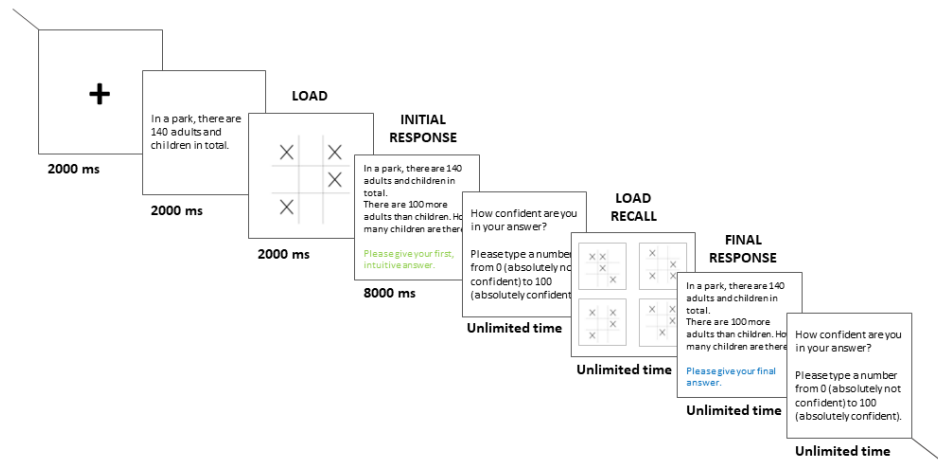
+

2000 ms

In a park, there are 140 adults and children in total.

2000 ms

LOAD

2000 ms

INITIAL RESPONSE

In a park, there are 140 adults and children in total.
There are 100 more adults than children. Ho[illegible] many children are there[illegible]

Please give your first, intuitive answer.

8000 ms

How confident are you in your answer?

Please type a number from 0 (absolutely no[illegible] confident) to 100 (absolutely confident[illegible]

Unlimited time

LOAD RECALL

Unlimited time

FINAL RESPONSE

In a park, there are 140 adults and children in total.
There are 100 more adults than children. Ho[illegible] many children are there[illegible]

Please give your final answer.

Unlimited time

How confident are you in your answer?

Please type a number from 0 (absolutely not confident) to 100 (absolutely confident).

Unlimited time